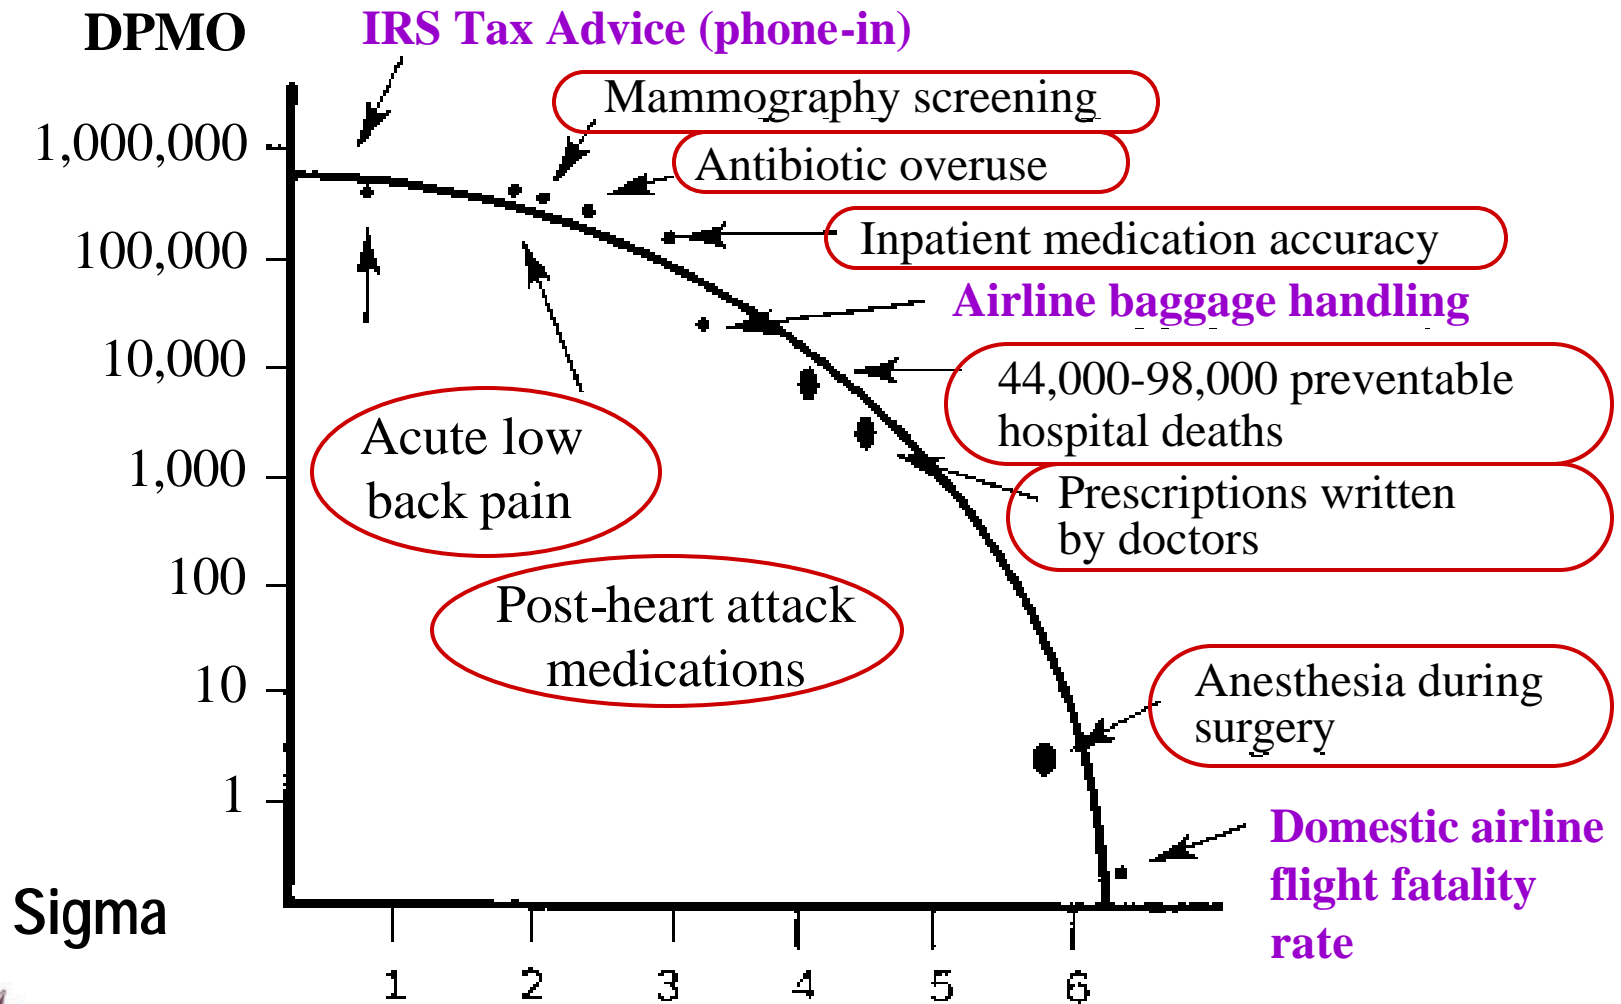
DPMO

IRS Tax Advice (phone-in)

Mammography screening

Antibiotic overuse

Inpatient medication accuracy

Airline baggage handling

44,000-98,000 preventable hospital deaths

Prescriptions written by doctors

Anesthesia during surgery

Domestic airline flight fatality rate

Acute low back pain

Post-heart attack medications

1,000,000
100,000
10,000
1,000
100
10
1

Sigma

1 2 3 4 5 6